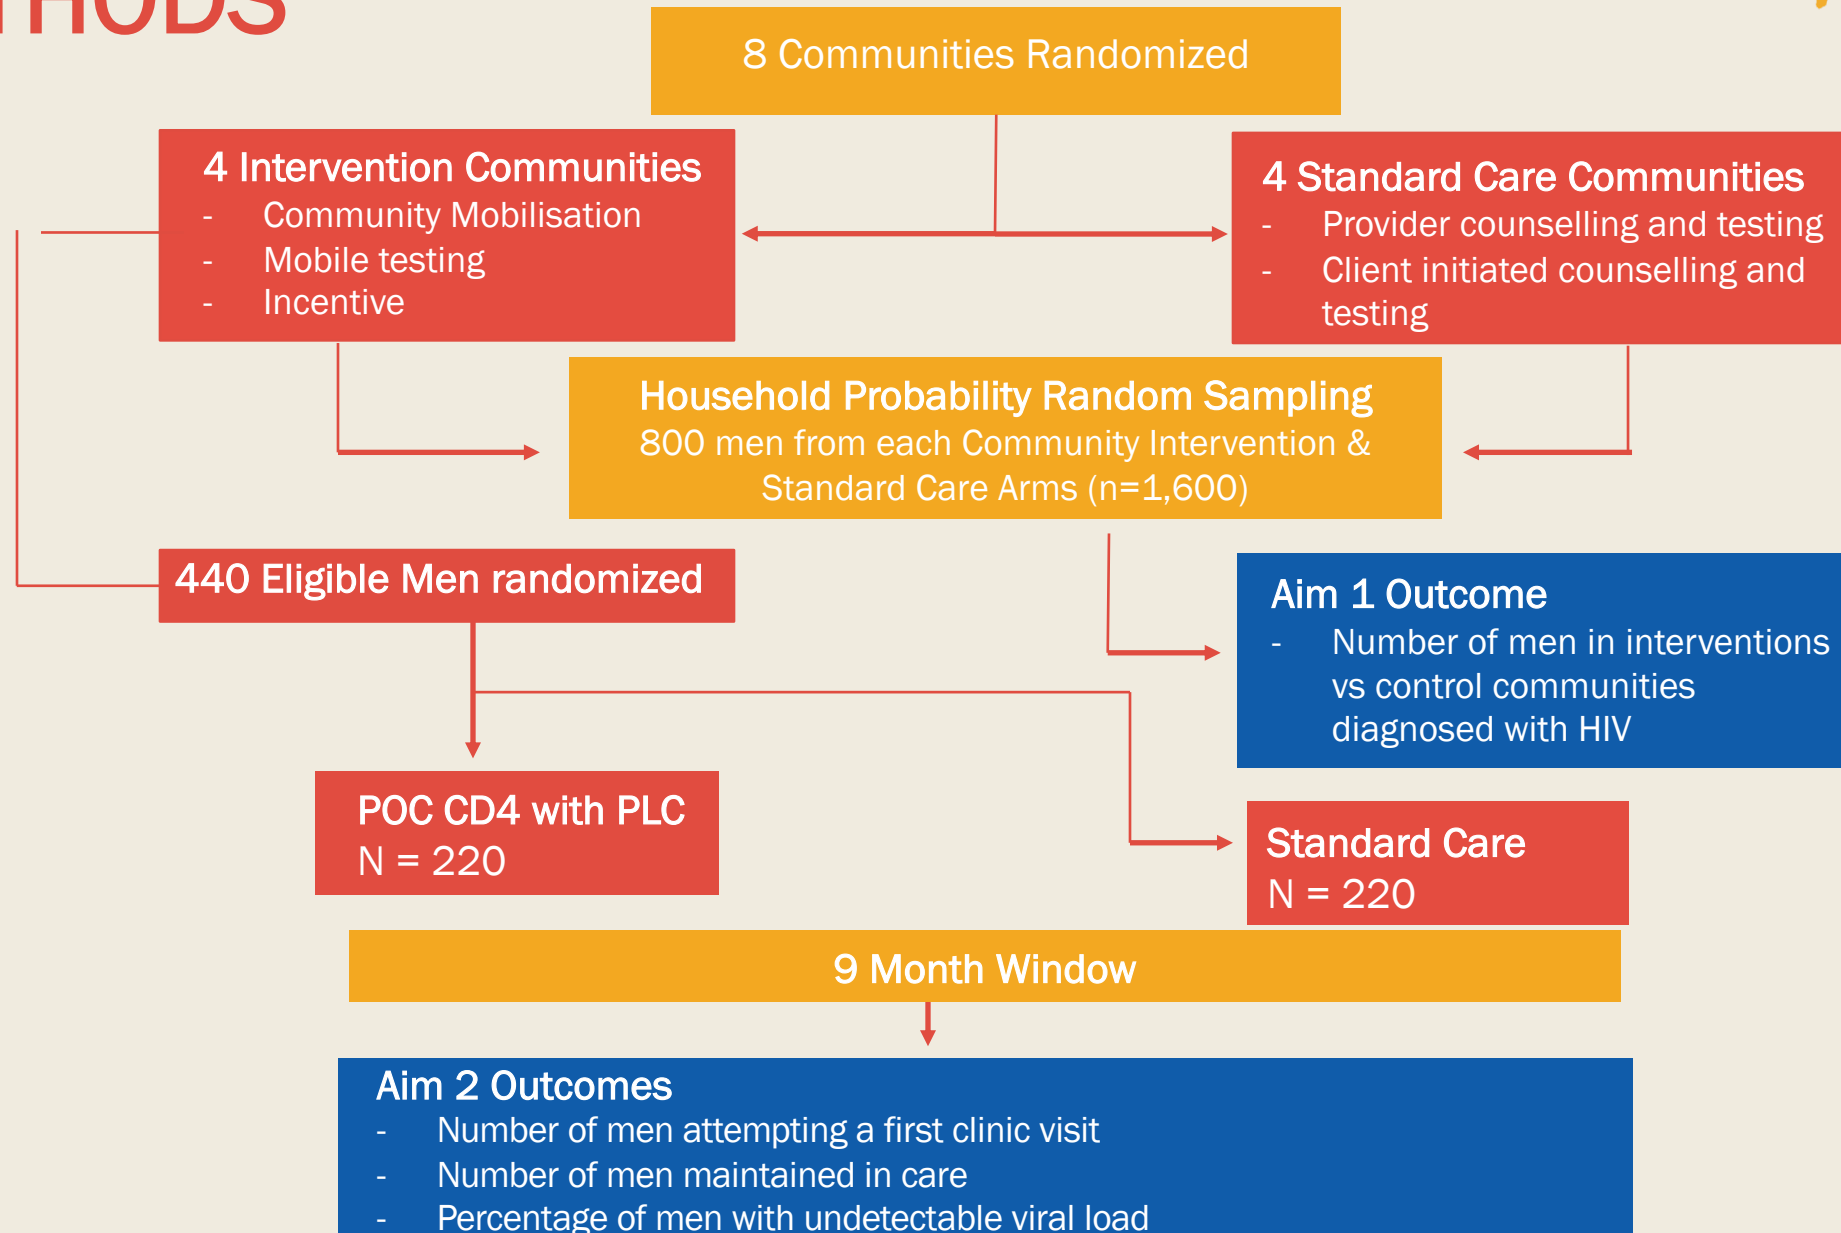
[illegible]HODS

8 Communities Randomized

4 Intervention Communities
- Community Mobilisation
- Mobile testing
- Incentive

4 Standard Care Communities
- Provider counselling and testing
- Client initiated counselling and testing

Household Probability Random Sampling
800 men from each Community Intervention & Standard Care Arms (n=1,600)

440 Eligible Men randomized

Aim 1 Outcome
- Number of men in interventions vs control communities diagnosed with HIV

POC CD4 with PLC
N = 220

Standard Care
N = 220

9 Month Window

Aim 2 Outcomes
- Number of men attempting a first clinic visit
- Number of men maintained in care
- Percentage of men with undetectable viral load